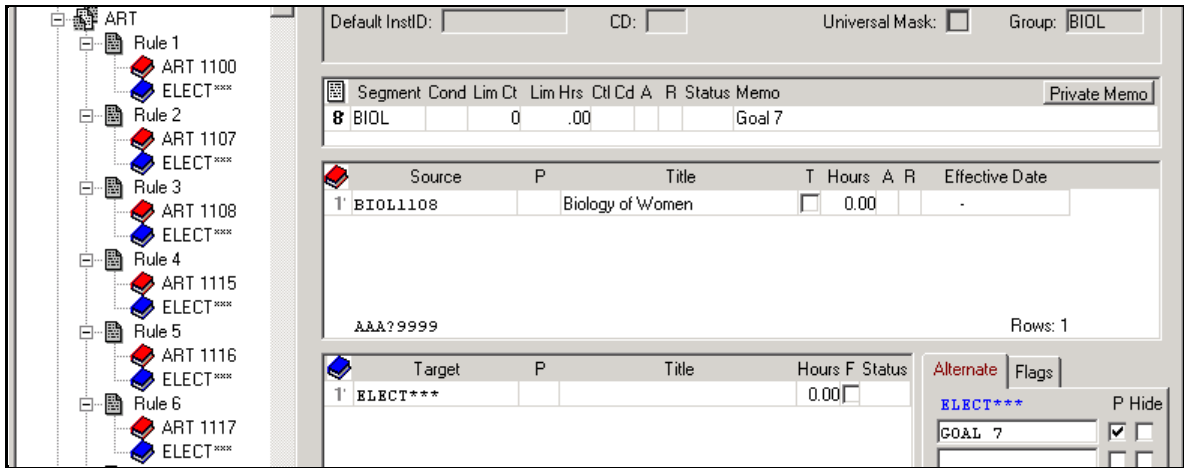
ART
Rule 1
ART 1100
ELECT***
Rule 2
ART 1107
ELECT***
Rule 3
ART 1108
ELECT***
Rule 4
ART 1115
ELECT***
Rule 5
ART 1116
ELECT***
Rule 6
ART 1117
ELECT***

Default InstID: CD: Universal Mask: Group: BIOL

| | Segment | Cond | Lim Ct | Lim Hrs | Ctl Cd | A | R | Status | Memo |
|---|---|---|---|---|---|---|---|---|---|
| 8 | BIOL | | 0 | .00 | | | | | Goal 7 |

Private Memo

| | Source | P | Title | T | Hours | A | R | Effective Date |
|---|---|---|---|---|---|---|---|---|
| 1 | BIOL1108 | | Biology of Women | | 0.00 | | | - |

AAA?9999
Rows: 1

| | Target | P | Title | Hours | F | Status |
|---|---|---|---|---|---|---|
| 1 | ELECT*** | | | 0.00 | | |

Alternate Flags
ELECT***
P Hide
GOAL 7